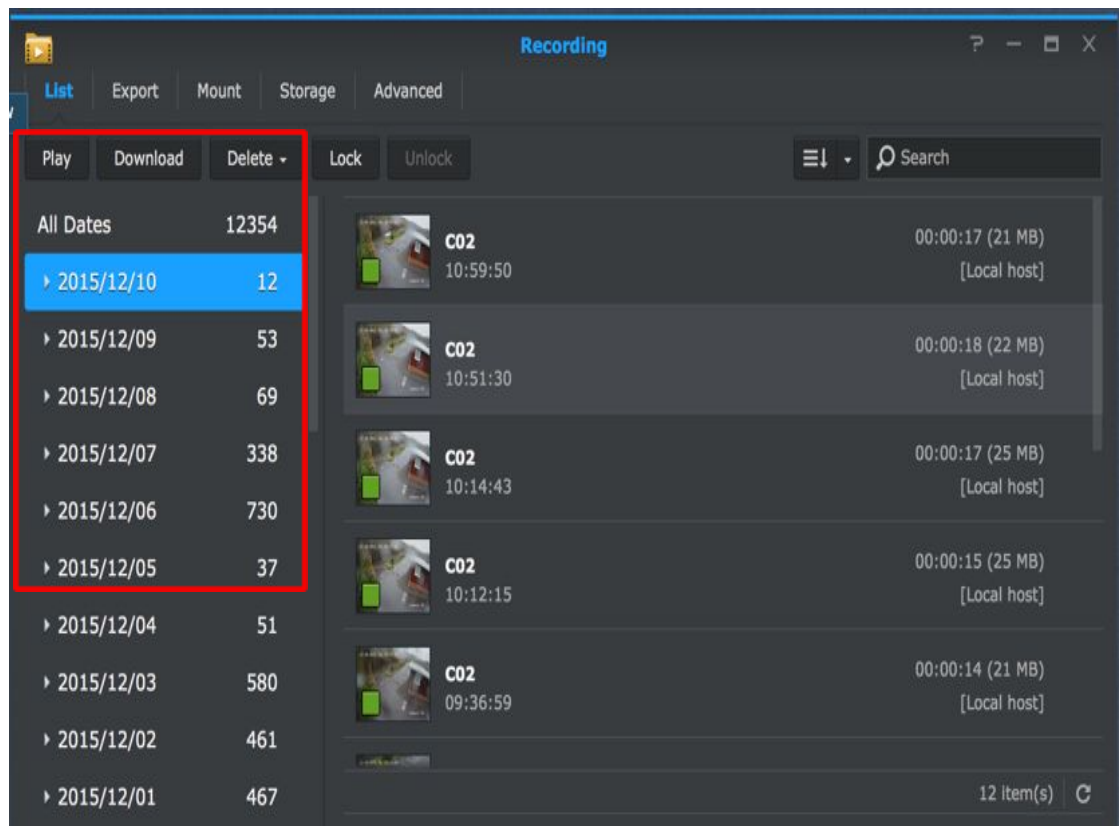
Recording

? — ☐ X

List Export Mount Storage Advanced

Play Download Delete ▾ Lock Unlock

Search

All Dates 12354
2015/12/10 12
2015/12/09 53
2015/12/08 69
2015/12/07 338
2015/12/06 730
2015/12/05 37
2015/12/04 51
2015/12/03 580
2015/12/02 461
2015/12/01 467

C02
10:59:50
00:00:17 (21 MB)
[Local host]

C02
10:51:30
00:00:18 (22 MB)
[Local host]

C02
10:14:43
00:00:17 (25 MB)
[Local host]

C02
10:12:15
00:00:15 (25 MB)
[Local host]

C02
09:36:59
00:00:14 (21 MB)
[Local host]

12 item(s)